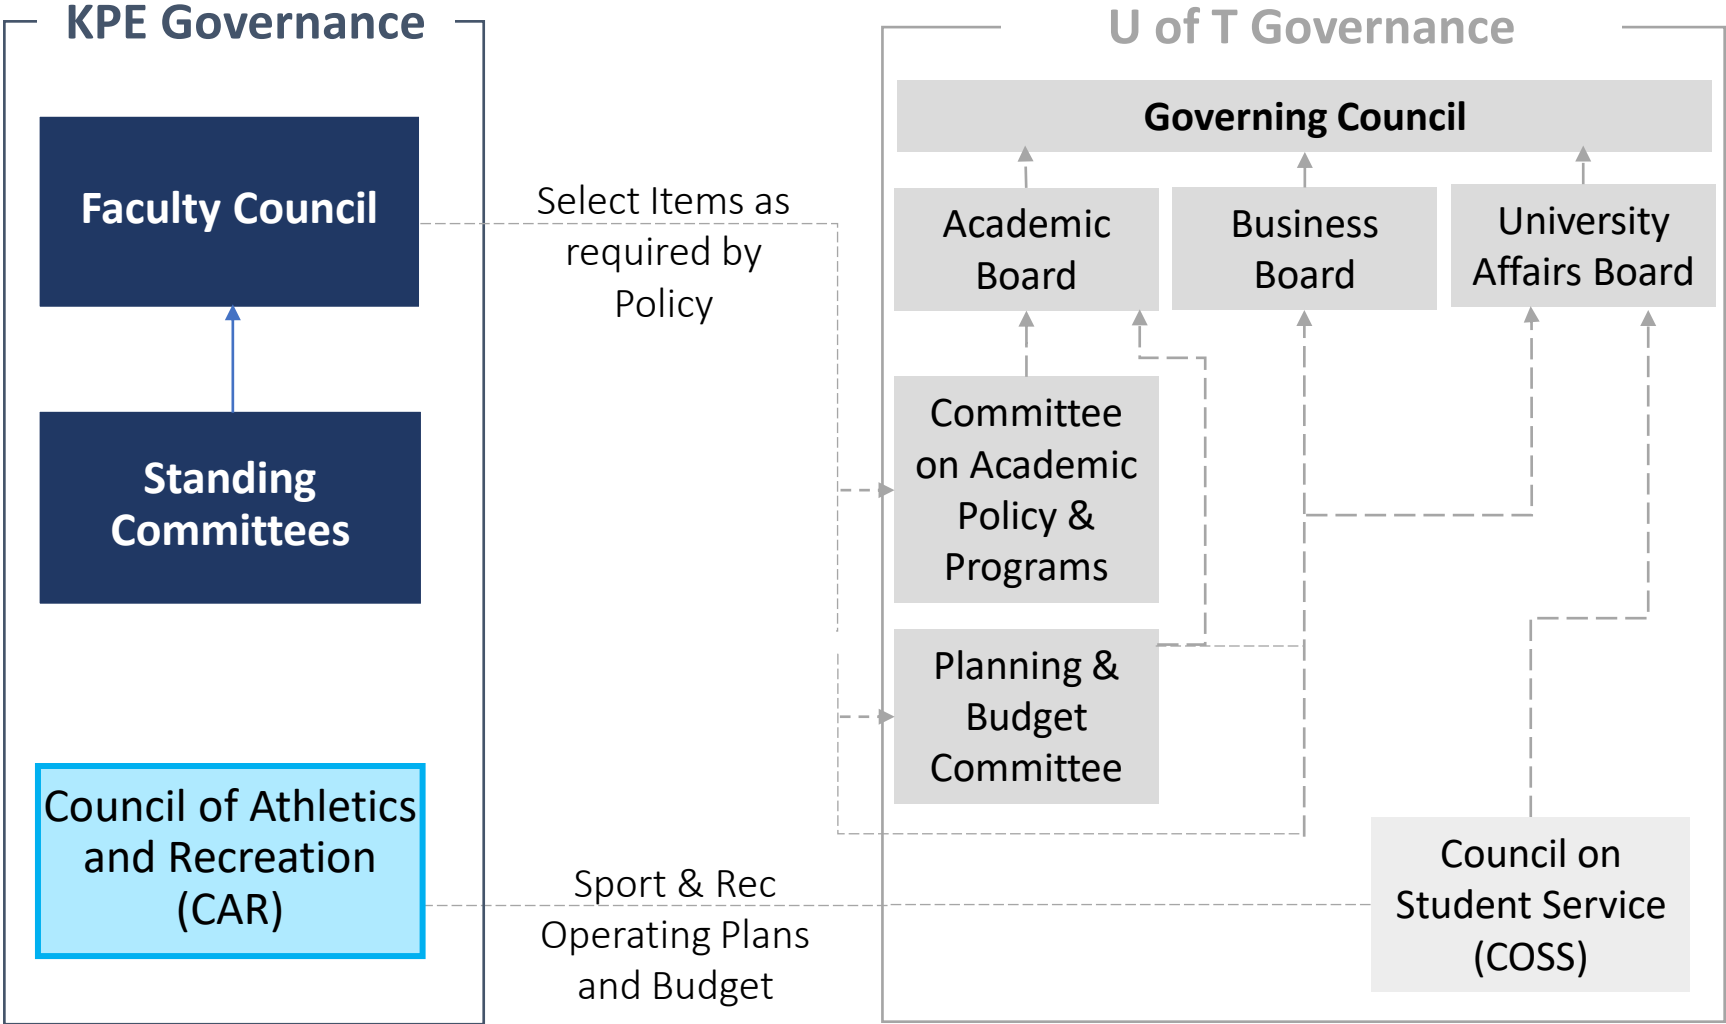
KPE Governance

Faculty Council

Standing Committees

Council of Athletics and Recreation (CAR)

Select Items as required by Policy

Sport & Rec Operating Plans and Budget

U of T Governance

Governing Council

Academic Board

Business Board

University Affairs Board

Committee on Academic Policy & Programs

Planning & Budget Committee

Council on Student Service (COSS)